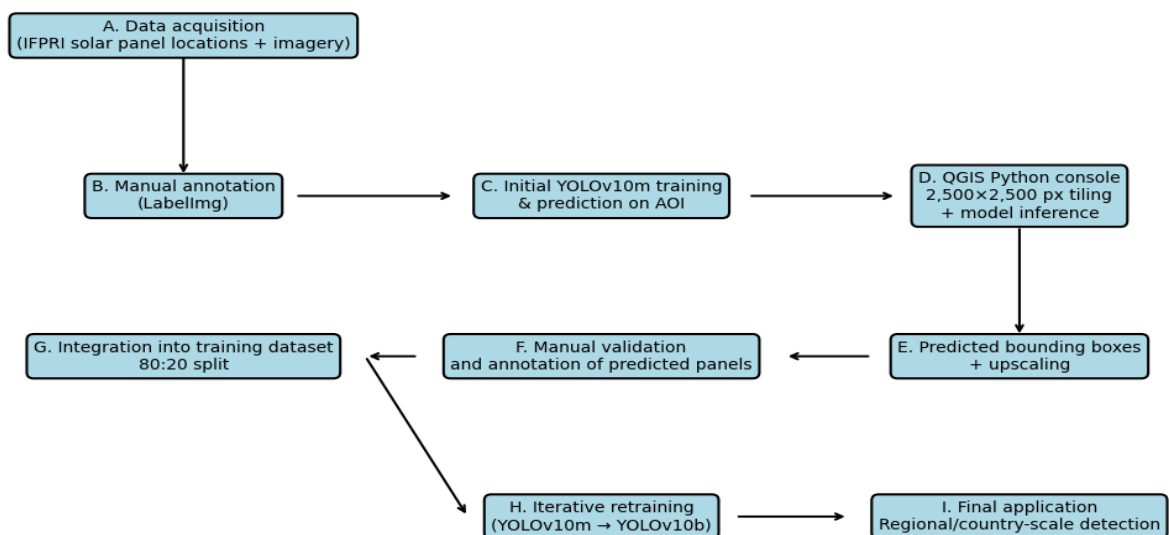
A. Data acquisition
(IFPRI solar panel locations + imagery)

B. Manual annotation
(LabelImg)

C. Initial YOLOv10m training
& prediction on AOI

D. QGIS Python console
2,500×2,500 px tiling
+ model inference

E. Predicted bounding boxes
+ upscaling

F. Manual validation
and annotation of predicted panels

G. Integration into training dataset
80:20 split

H. Iterative retraining
(YOLOv10m → YOLOv10b)

I. Final application
Regional/country-scale detection